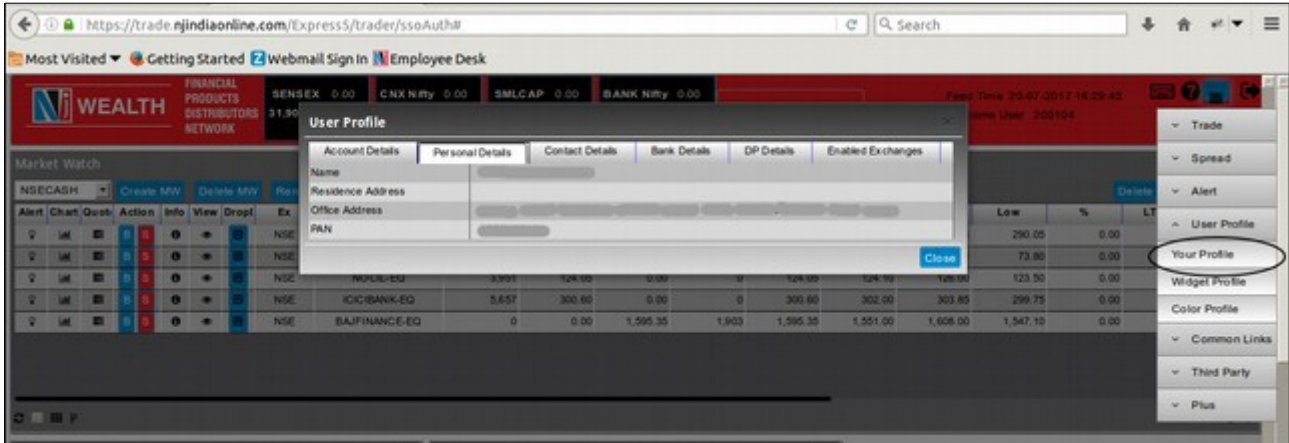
https://trade.njindiaonline.com/Express5/trader/ssoAuth#

Search

Most Visited ▾ Getting Started Webmail Sign In Employee Desk

NJ WEALTH FINANCIAL PRODUCTS DISTRIBUTORS NETWORK

SENSEX 0.00 31,90 CNX Nifty 0.00 SMLCAP 0.00 BANK Nifty 0.00

Feed Time 20-07-2017 16:29:45
Home User 200104

Market Watch

NSECASH Create MW Delete MW Ren

Delete

Alert Chart Quot Action Info View Dropl Ex

User Profile

| Account Details | Personal Details | Contact Details | Bank Details | DP Details | Enabled Exchanges |
|---|---|---|---|---|---|

| Name | |
|---|---|
| Residence Address | |
| Office Address | |
| PAN | |

Close

| Ex | | | | | | | | | Low | % | LT |
|---|---|---|---|---|---|---|---|---|---|---|---|
| NSE | | | | | | | | | 290.05 | 0.00 | |
| NSE | | | | | | | | | 73.80 | 0.00 | |
| NSE | NOIDL-EQ | 3,951 | 124.05 | 0.00 | 0 | 124.05 | 124.10 | 126.00 | 123.50 | 0.00 | |
| NSE | ICICIBANK-EQ | 5,657 | 300.60 | 0.00 | 0 | 300.60 | 302.00 | 303.85 | 299.75 | 0.00 | |
| NSE | BAJFINANCE-EQ | 0 | 0.00 | 1,595.35 | 1,903 | 1,595.35 | 1,551.00 | 1,608.00 | 1,547.10 | 0.00 | |

Trade
Spread
Alert
User Profile
Your Profile
Widget Profile
Color Profile
Common Links
Third Party
Plus